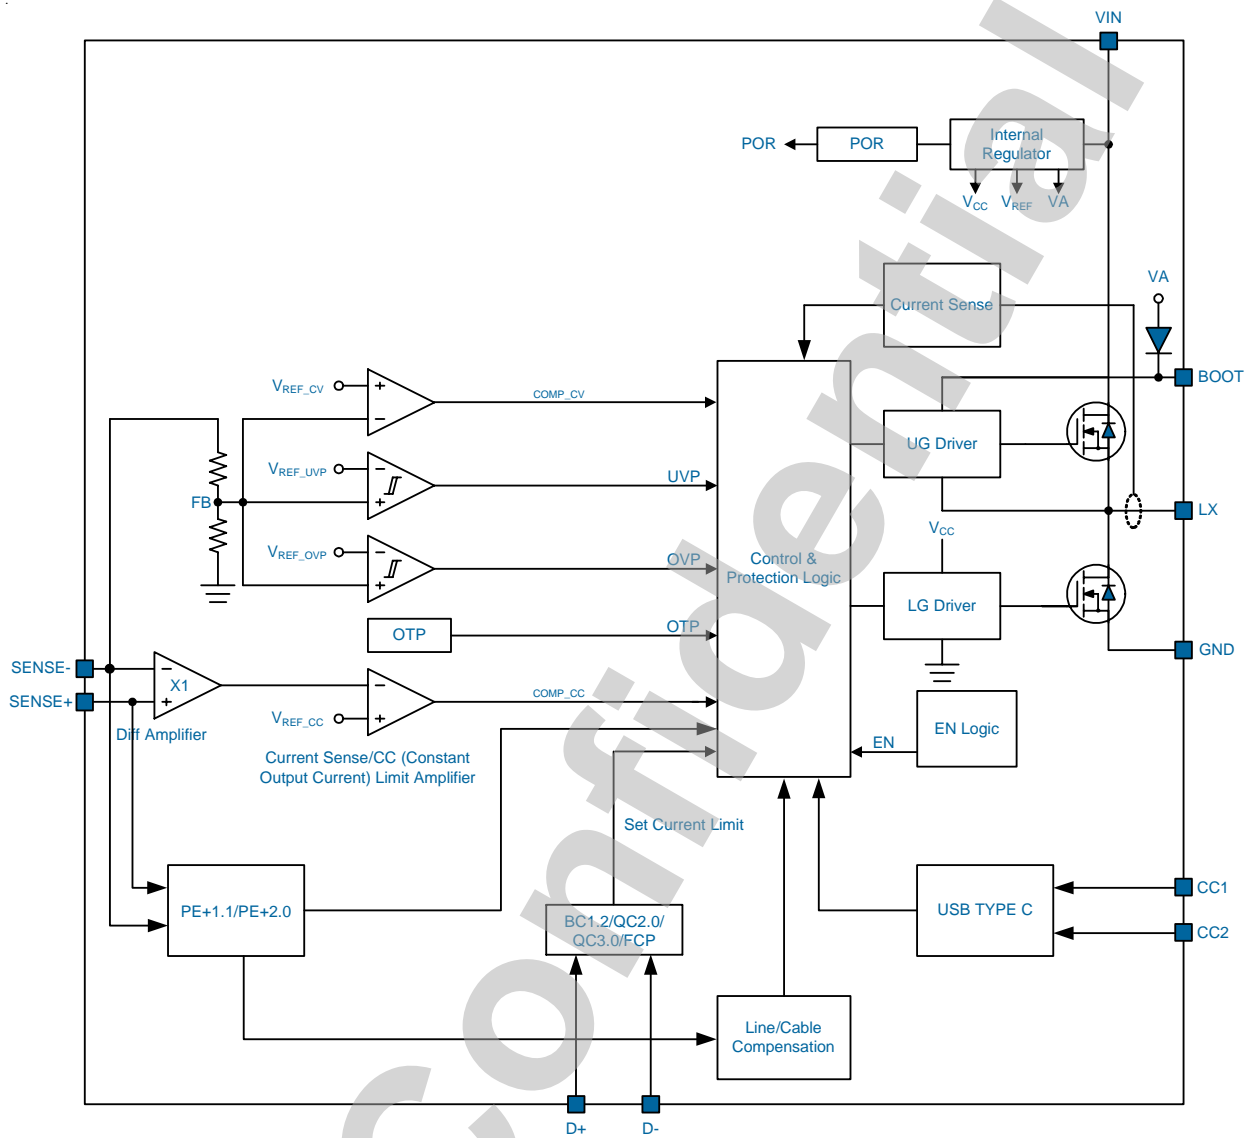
VIN

POR

POR

Internal Regulator

$V_{CC}$ $V_{REF}$ VA

VA

Current Sense

BOOT

$V_{REF\_CV}$

COMP_CV

UG Driver

$V_{REF\_UVP}$

UVP

FB

LX

$V_{CC}$

$V_{REF\_OVP}$

OVP

Control & Protection Logic

LG Driver

OTP

OTP

GND

SENSE-

X1

SENSE+

COMP_CC

$V_{REF\_CC}$

EN Logic

Diff Amplifier

EN

Current Sense/CC (Constant Output Current) Limit Amplifier

Set Current Limit

CC1

PE+1.1/PE+2.0

BC1.2/QC2.0/ QC3.0/FCP

USB TYPE C

CC2

Line/Cable Compensation

D+

D-

Confidential